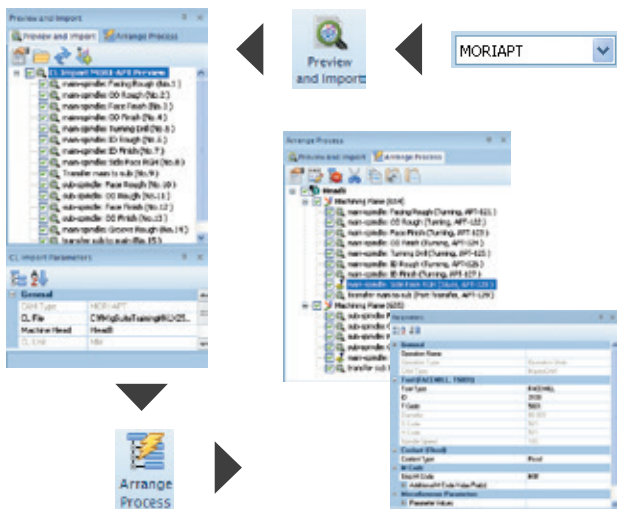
Preview and Import

Preview and Import | Arrange Process

CL Import MORI-APT Preview

main-spindle: Facing Rough (No.1)
main-spindle: OD Rough (No.2)
main-spindle: Face Finish (No.3)
main-spindle: OD Finish (No.4)
main-spindle: Turning Drill (No.5)
main-spindle: ID Rough (No.6)
main-spindle: ID Finish (No.7)
main-spindle: Side Face Mill (No.8)
Transfer main to sub (No.9)
sub-spindle: Face Rough (No.10)
sub-spindle: OD Rough (No.11)
sub-spindle: Face Finish (No.12)
sub-spindle: OD Finish (No.13)
sub-spindle: Groove Rough (No.14)
transfer sub to out (No.15)

CL Import Parameters

General
CAM Type: MORI-APT
CL File: C:\Wrig\uto\Training\MCL\05...
Machine Head: Head1
CL Unit: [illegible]

Preview and Import

MORIAPT

Arrange Process

Preview and Import | Arrange Process

Head1
Machining Plane (604)
main-spindle: Facing Rough (Turning, APT-121)
main-spindle: OD Rough (Turning, APT-122)
main-spindle: Face Finish (Turning, APT-123)
main-spindle: OD Finish (Turning, APT-124)
main-spindle: Turning Drill (Turning, APT-125)
main-spindle: ID Rough (Turning, APT-126)
main-spindle: ID Finish (Turning, APT-127)
main-spindle: Side Face Mill (Mill, APT-128)
transfer main to sub (from transfer, APT-129)
Machining Plane (605)
sub-spindle: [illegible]
sub-spindle: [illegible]
sub-spindle: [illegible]
sub-spindle: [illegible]
sub-spindle: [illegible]
transfer sub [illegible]

Parameters

General
Operation Name
Operation Type
Label Type
Tool (FACEMILL_T0815)
Tool Type: FACEMILL
ID
T Code
Coolant (Flood)
Coolant Type: Flood
M Code
Miscellaneous Parameters
Parameter Values

Arrange Process